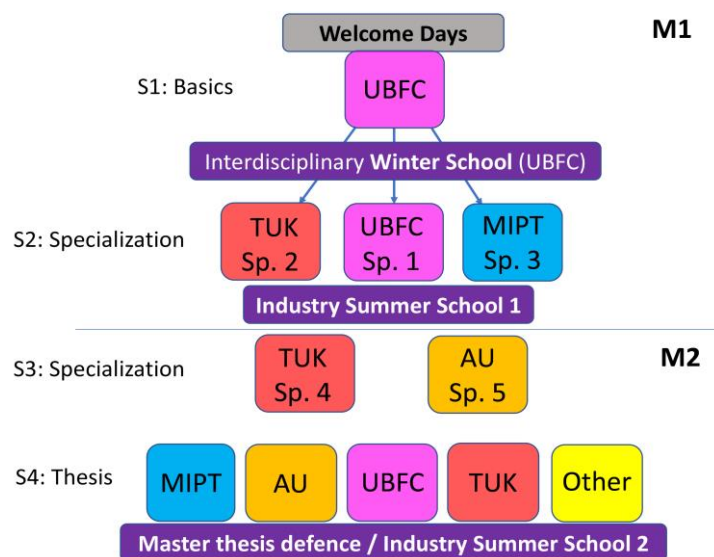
Welcome Days

M1

S1: Basics

UBFC

Interdisciplinary **Winter School** (UBFC)

S2: Specialization

TUK Sp. 2

UBFC Sp. 1

MIPT Sp. 3

Industry Summer School 1

S3: Specialization

TUK Sp. 4

AU Sp. 5

M2

S4: Thesis

MIPT

AU

UBFC

TUK

Other

Master thesis defence / Industry Summer School 2